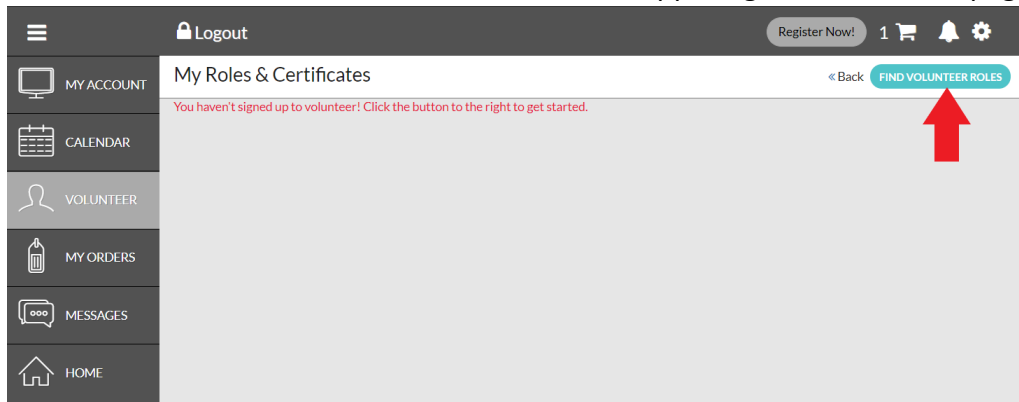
Logout

Register Now!

1

MY ACCOUNT

CALENDAR

VOLUNTEER

MY ORDERS

MESSAGES

HOME

My Roles & Certificates

« Back

FIND VOLUNTEER ROLES

You haven't signed up to volunteer! Click the button to the right to get started.